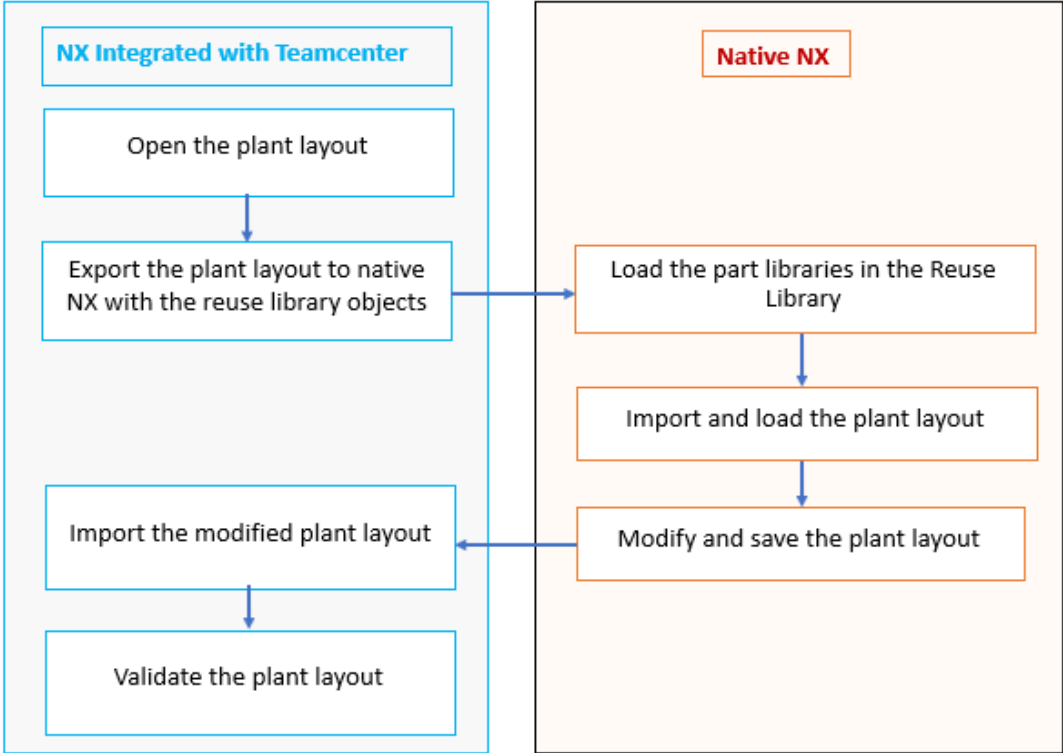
NX Integrated with Teamcenter

Open the plant layout

Export the plant layout to native NX with the reuse library objects

Import the modified plant layout

Validate the plant layout

Native NX

Load the part libraries in the Reuse Library

Import and load the plant layout

Modify and save the plant layout